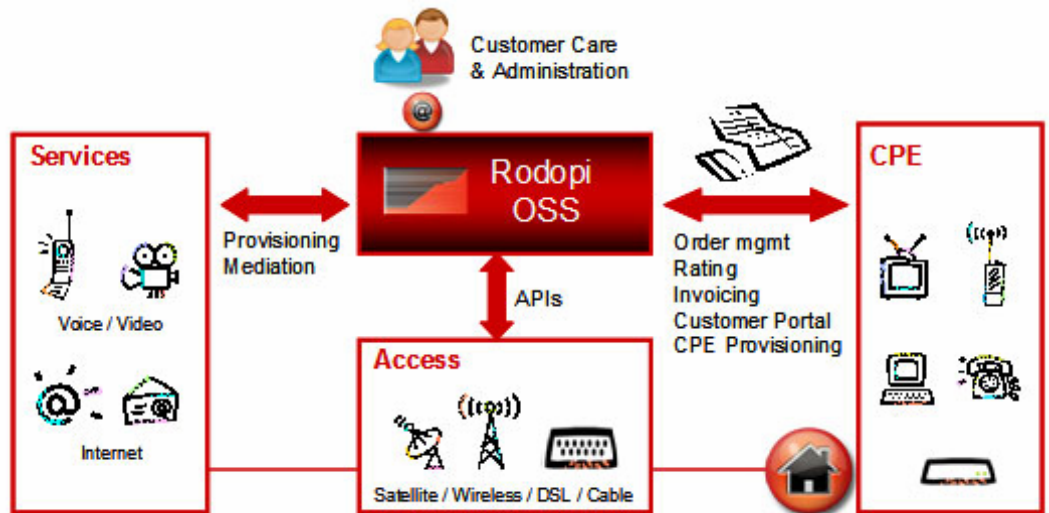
Customer Care
& Administration

Services

Voice / Video

Internet

Provisioning
Mediation

Rodopi
OSS

APIs

Order mgmt
Rating
Invoicing
Customer Portal
CPE Provisioning

CPE

Access

Satellite / Wireless / DSL / Cable